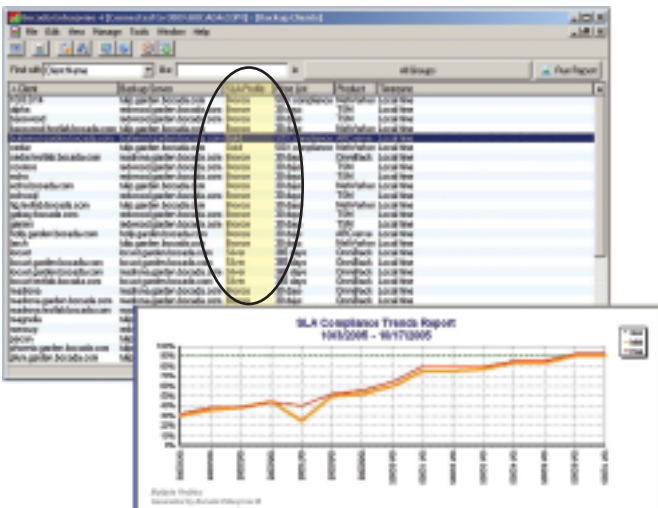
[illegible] - [Backup Clients]

File Edit View Manager Tools Window Help

Find with: Client Name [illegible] All Groups Run Report

| Client | Backup Server | SLA Profile | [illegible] | Product | Timezone |
|---|---|---|---|---|---|
| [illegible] | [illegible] | Bronze | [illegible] | NetWorker | Local time |
| alpha | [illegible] | Bronze | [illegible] | TSM | Local time |
| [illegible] | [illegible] | Bronze | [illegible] | TSM | Local time |
| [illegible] | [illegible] | Bronze | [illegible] | NetWorker | Local time |
| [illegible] | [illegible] | Gold | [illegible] | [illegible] | Local time |
| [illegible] | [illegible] | Gold | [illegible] | NetWorker | Local time |
| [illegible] | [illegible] | Bronze | 30 days | OmniBack | Local time |
| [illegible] | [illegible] | Bronze | 30 days | TSM | Local time |
| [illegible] | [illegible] | Bronze | 30 days | TSM | Local time |
| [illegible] | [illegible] | Bronze | 30 days | NetWorker | Local time |
| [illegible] | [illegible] | Bronze | 30 days | OmniBack | Local time |
| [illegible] | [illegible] | Bronze | 30 days | NetWorker | Local time |
| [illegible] | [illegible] | Bronze | 30 days | TSM | Local time |
| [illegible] | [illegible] | Bronze | 30 days | TSM | Local time |
| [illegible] | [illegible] | Bronze | 30 days | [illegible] | Local time |
| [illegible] | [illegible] | Bronze | 30 days | NetWorker | Local time |
| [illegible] | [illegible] | Bronze | 30 days | NetWorker | Local time |
| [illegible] | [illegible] | Silver | 30 days | OmniBack | Local time |
| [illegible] | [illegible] | Silver | 30 days | OmniBack | Local time |
| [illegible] | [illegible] | Silver | 30 days | OmniBack | Local time |
| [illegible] | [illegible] | Bronze | 30 days | OmniBack | Local time |
| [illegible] | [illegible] | Bronze | 30 days | OmniBack | Local time |
| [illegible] | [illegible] | Bronze | 30 days | OmniBack | Local time |

SLA Compliance Trends Report
10/3/2005 - 10/17/2005

100%
90%
80%
70%
60%
50%
40%
30%
20%
10%
0%

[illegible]